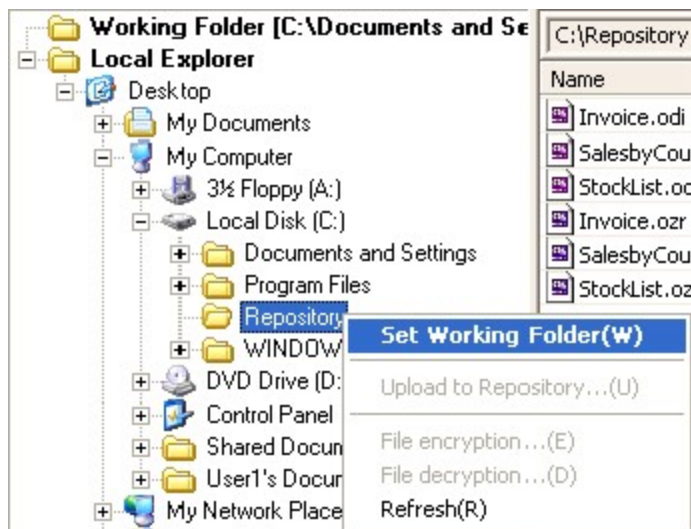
Working Folder [C:\Documents and Se
Local Explorer
Desktop
My Documents
My Computer
3½ Floppy (A:)
Local Disk (C:)
Documents and Settings
Program Files
Repository
WINDOW
DVD Drive (D:
Control Panel
Shared Docum
User1's Docum
My Network Place

C:\Repository
Name
Invoice.odi
SalesbyCou
StockList.od
Invoice.ozr
SalesbyCou
StockList.oz

Set Working Folder(W)
Upload to Repository...(U)
File encryption...(E)
File decryption...(D)
Refresh(R)